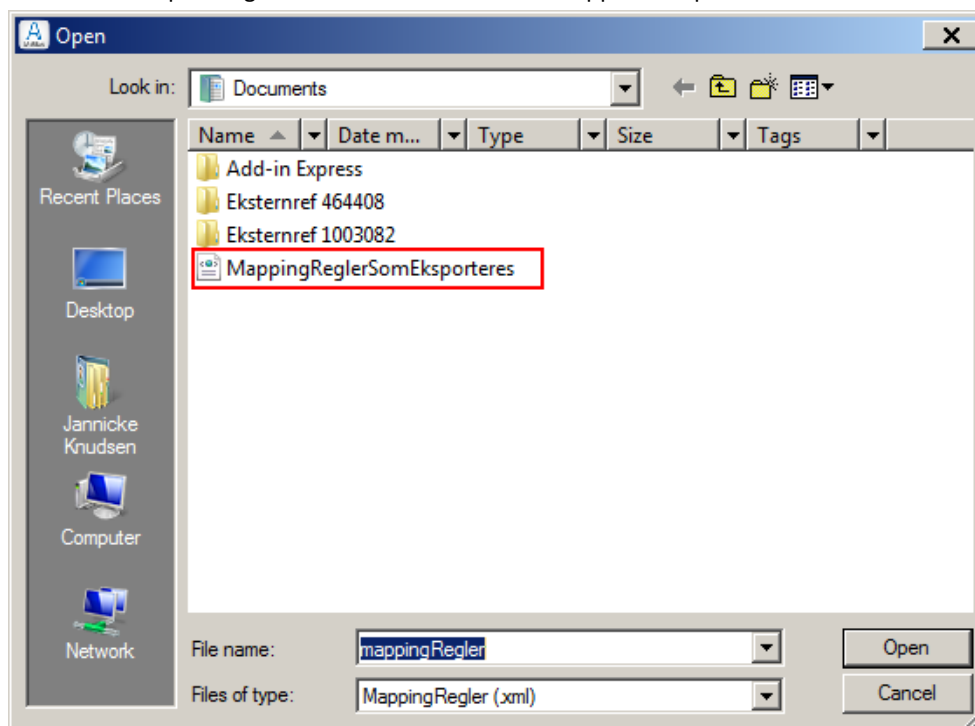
Open

Look in: Documents

Name | Date m... | Type | Size | Tags

Add-in Express
Eksternref 464408
Eksternref 1003082
MappingReglerSomEksporteres

Recent Places
Desktop
Jannicke Knudsen
Computer
Network

File name: mappingRegler
Files of type: MappingRegler (.xml)

Open
Cancel